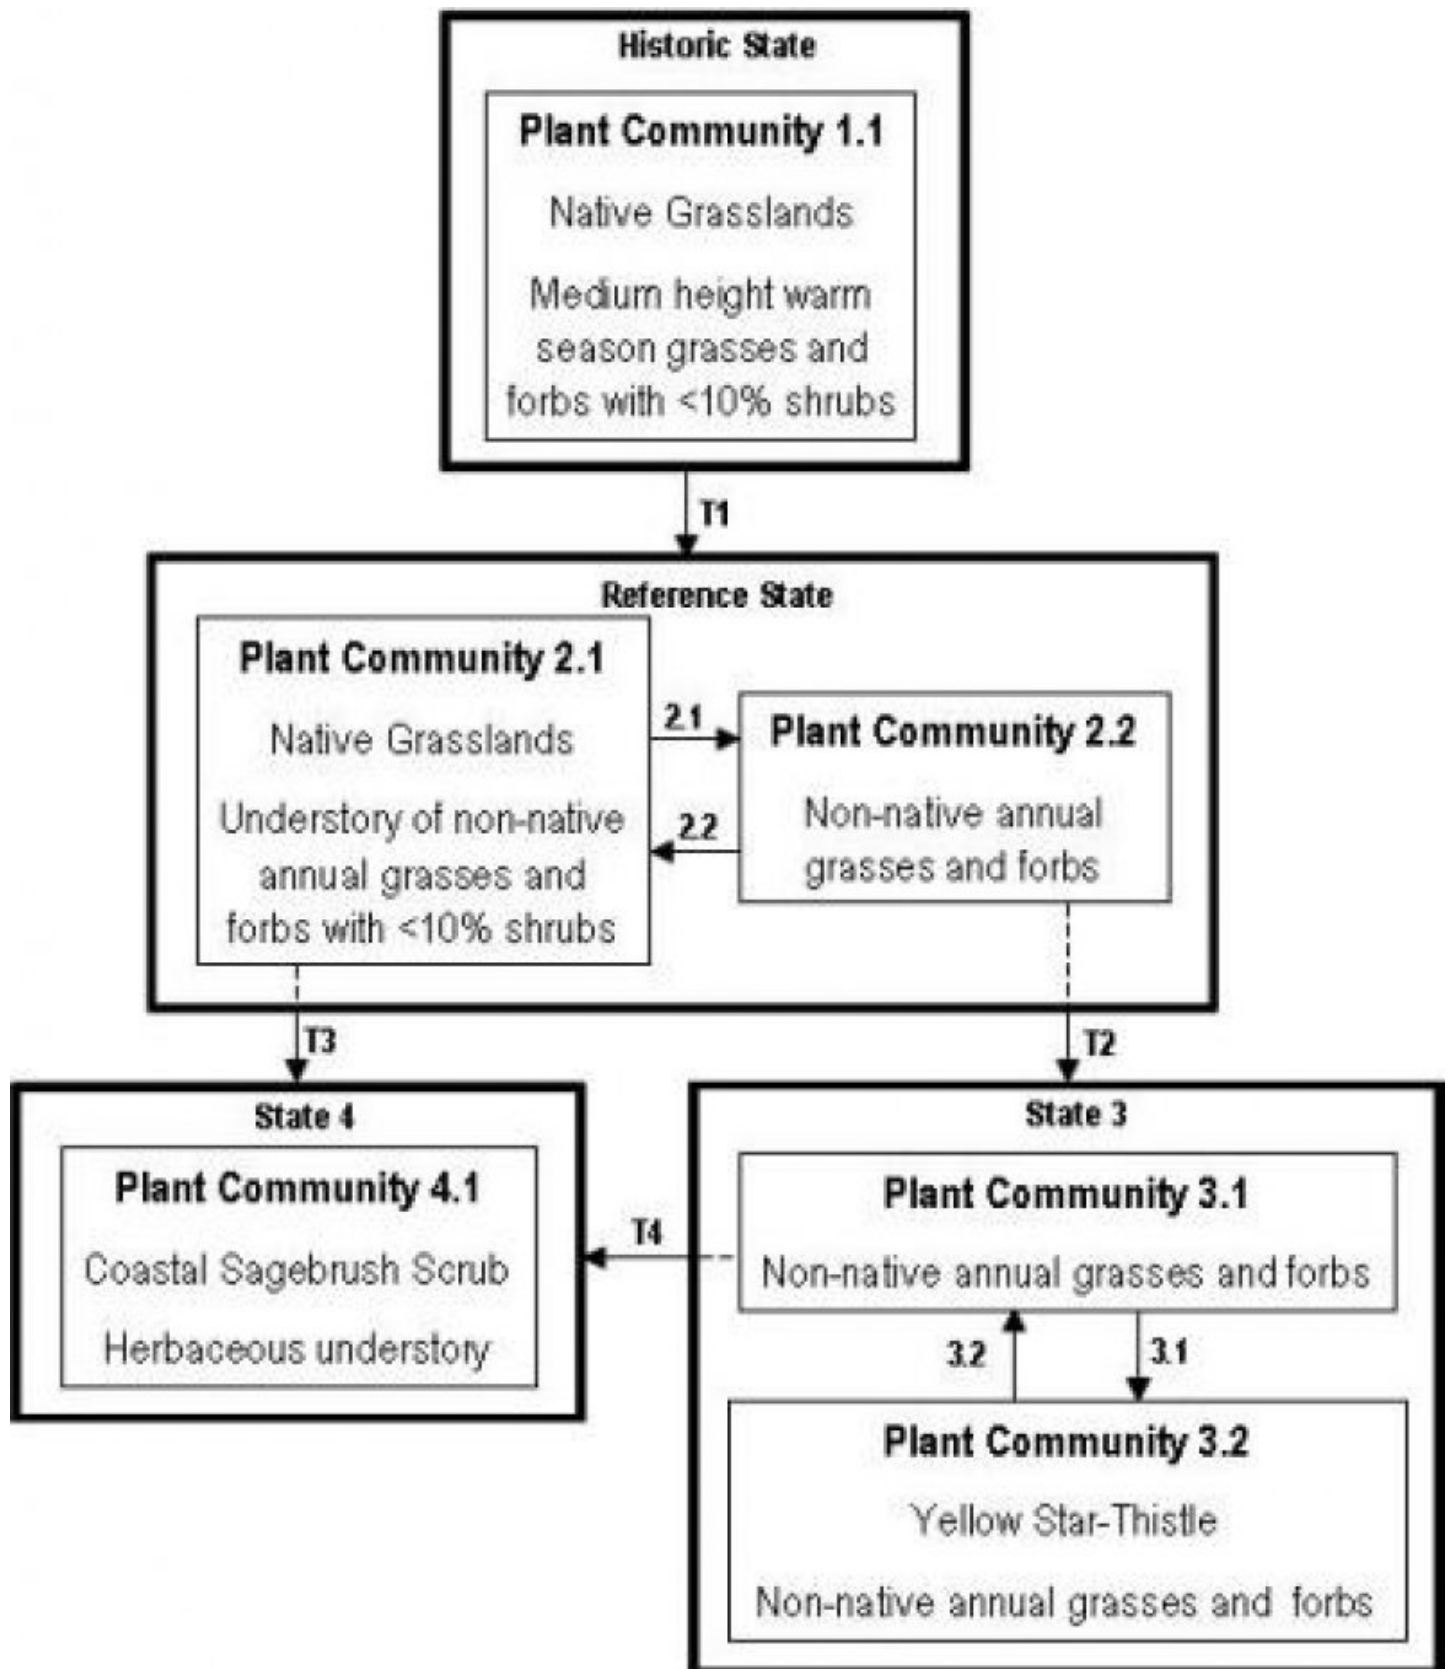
Historic State

Plant Community 1.1

Native Grasslands

Medium height warm season grasses and forbs with <10% shrubs

T1

Reference State

Plant Community 2.1

Native Grasslands

Understory of non-native annual grasses and forbs with <10% shrubs

2.1

2.2

Plant Community 2.2

Non-native annual grasses and forbs

T3

T2

State 4

Plant Community 4.1

Coastal Sagebrush Scrub

Herbaceous understory

T4

State 3

Plant Community 3.1

Non-native annual grasses and forbs

3.2

3.1

Plant Community 3.2

Yellow Star-Thistle

Non-native annual grasses and forbs